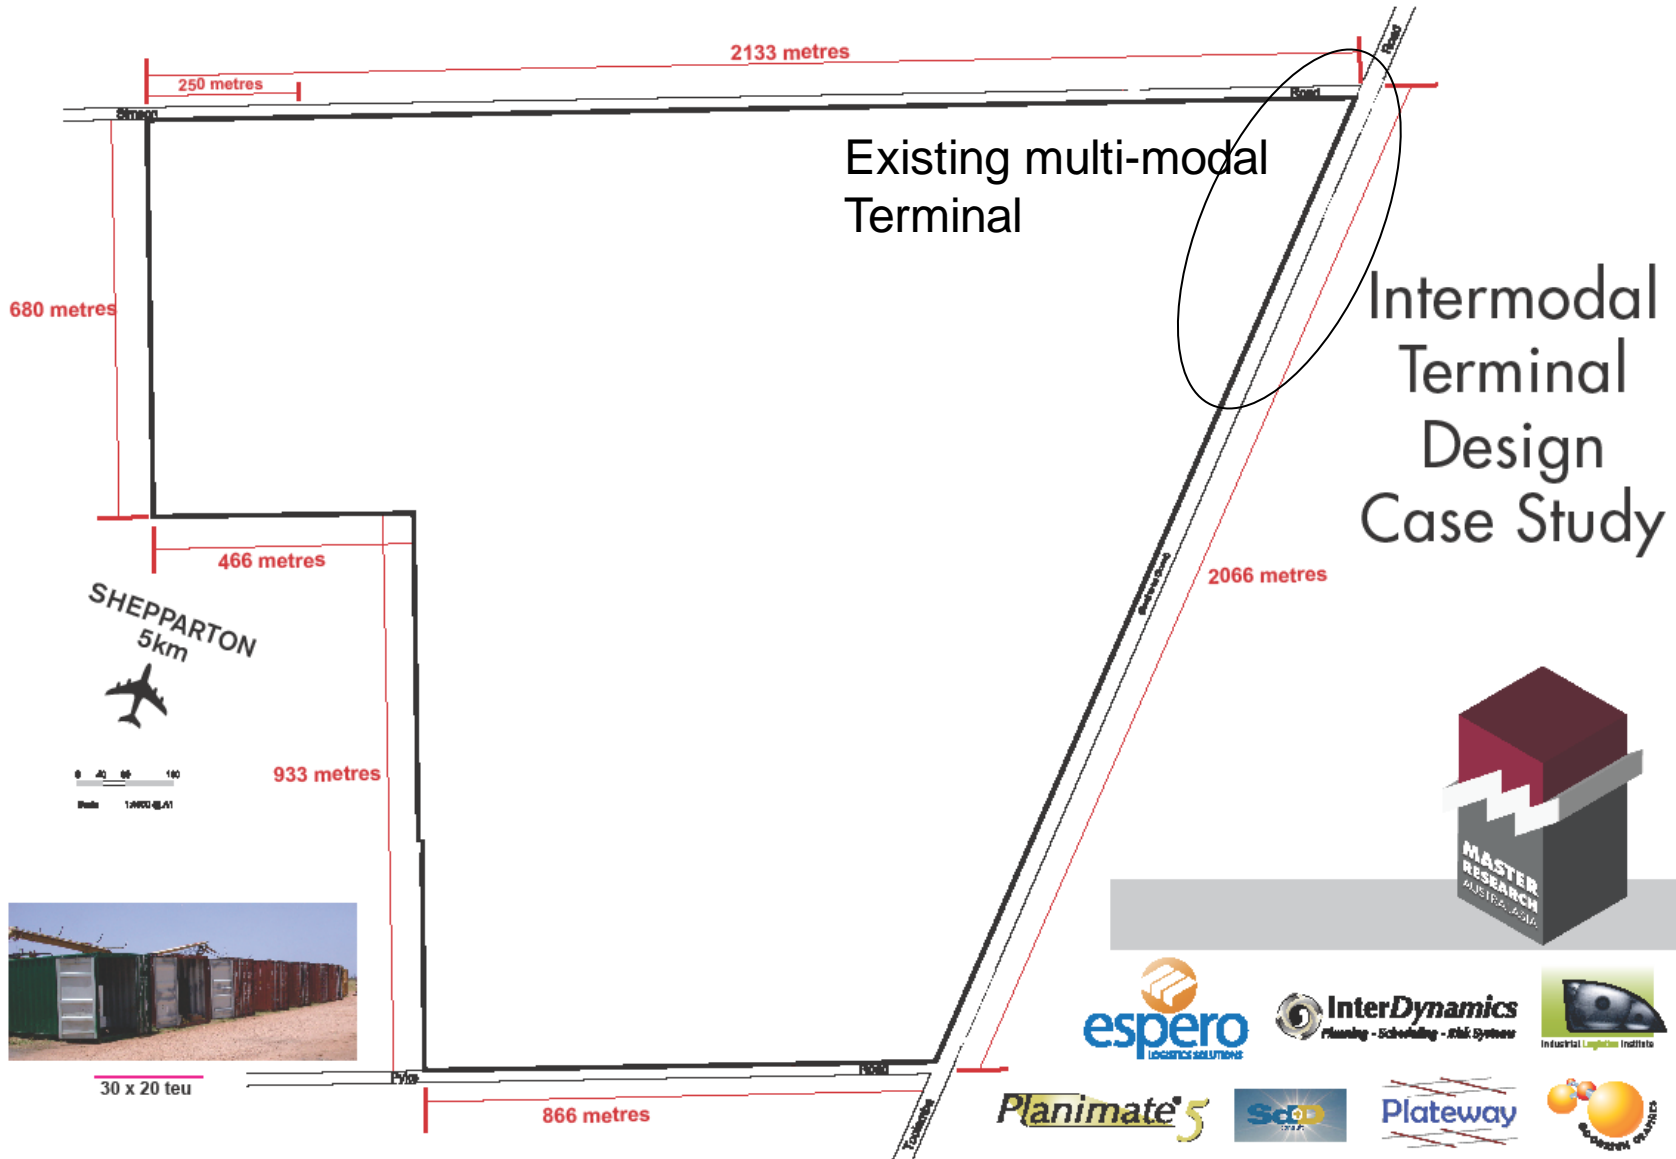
2133 metres

250 metres

Simson

Road

Road

Existing multi-modal Terminal

680 metres

Intermodal Terminal Design Case Study

466 metres

SHEPPARTON 5km

2066 metres

933 metres

MASTER RESEARCH AUSTRALASIA

30 x 20 teu

Pyke

Road

Toolamba

866 metres

espero LOGISTICS SOLUTIONS

InterDynamics Planning - Scheduling - Risk Systems

Industrial Logistics Institute

Planimate 5

Plateway